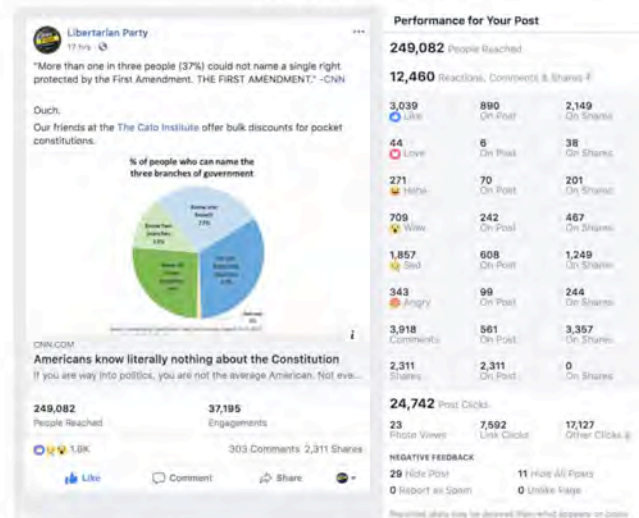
Libertarian Party
17 hrs · 

"More than one in three people (37%) could not name a single right protected by the First Amendment. THE FIRST AMENDMENT." -CNN

Ouch.

Our friends at The Cato Institute offer bulk discounts for pocket constitutions.

% of people who can name the three branches of government

Know one branch 
Know two branches 
Know all three branches 
Can not name any branches 
Refused

CNN.COM
Americans know literally nothing about the Constitution
If you are way into politics, you are not the average American. Not eve...

249,082
People Reached

37,195
Engagements

1.9K

303 Comments 2,311 Shares

Like
Comment
Share

Performance for Your Post

249,082 People Reached

12,460 Reactions, Comments & Shares

| | | |
|---|---|---|
| 3,039 Like | 890 On Post | 2,149 On Shares |
| 44 Love | 6 On Post | 38 On Shares |
| 271 Haha | 70 On Post | 201 On Shares |
| 709 Wow | 242 On Post | 467 On Shares |
| 1,857 Sad | 608 On Post | 1,249 On Shares |
| 343 Angry | 99 On Post | 244 On Shares |
| 3,918 Comments | 561 On Post | 3,357 On Shares |
| 2,311 Shares | 2,311 On Post | 0 On Shares |

24,742 Post Clicks

| | | |
|---|---|---|
| 23 Photo Views | 7,592 Link Clicks | 17,127 Other Clicks |

NEGATIVE FEEDBACK

29 Hide Post
11 Hide All Posts
0 Report as Spam
0 Unlike Page

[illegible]